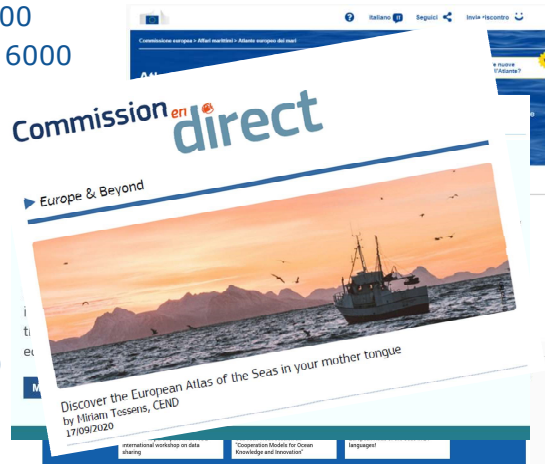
00
6000

Italiano
Seguici
Invia riscontro
Commissione europea > Affari marittimi > Atlante europeo dei mari
nuove
l'Atlante?

Commission en direct

Europe & Beyond

Discover the European Atlas of the Seas in your mother tongue
by Miriam Tessens, CEND
17/09/2020

international workshop on data sharing
"Cooperation Models for Ocean Knowledge and Innovation"
languages!